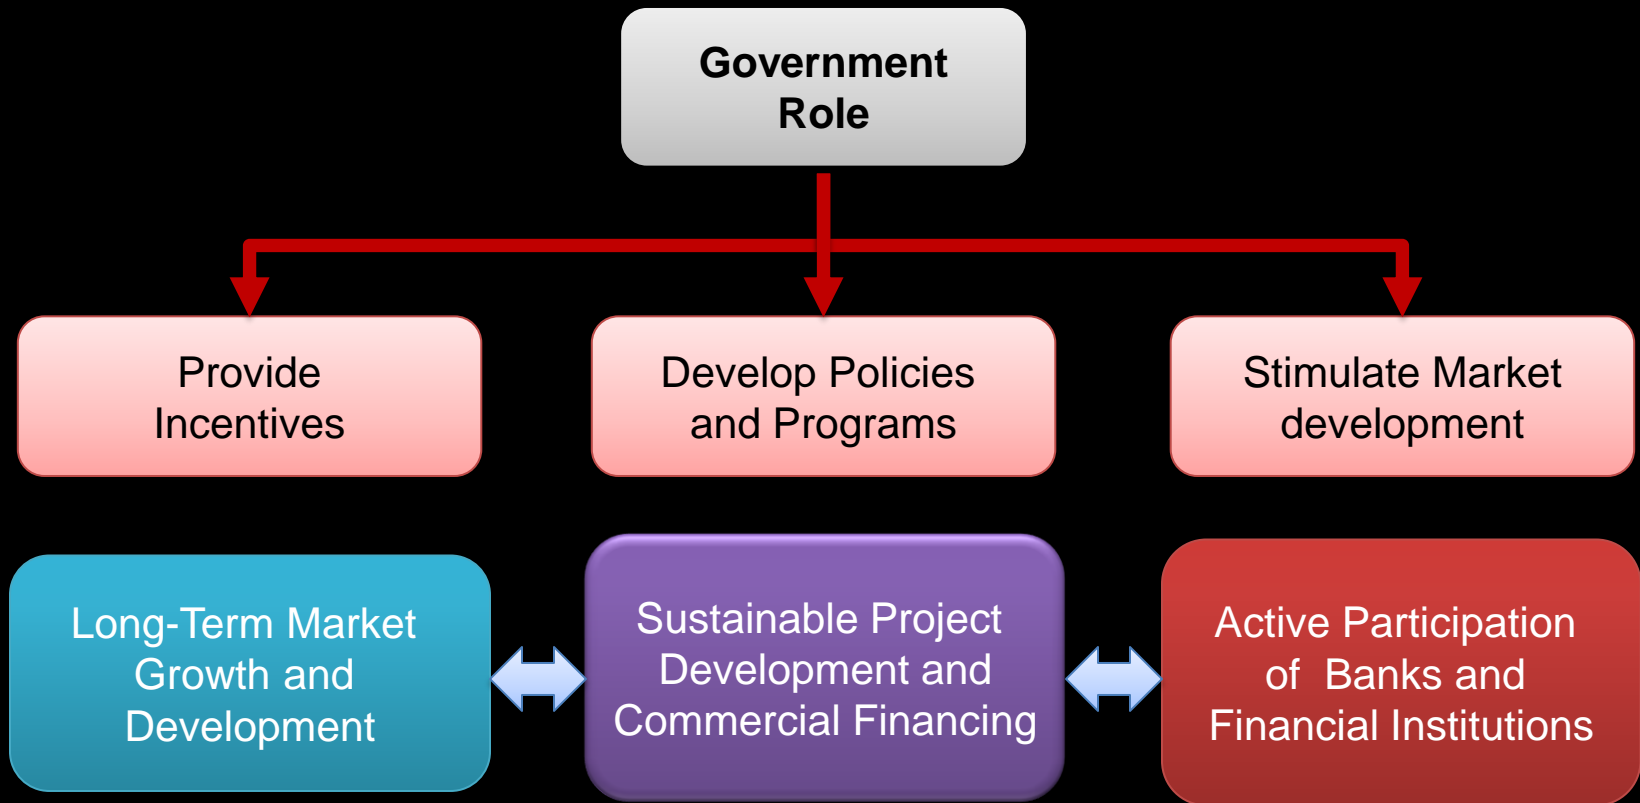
Government Role

Provide Incentives

Develop Policies and Programs

Stimulate Market development

Long-Term Market Growth and Development

Sustainable Project Development and Commercial Financing

Active Participation of Banks and Financial Institutions